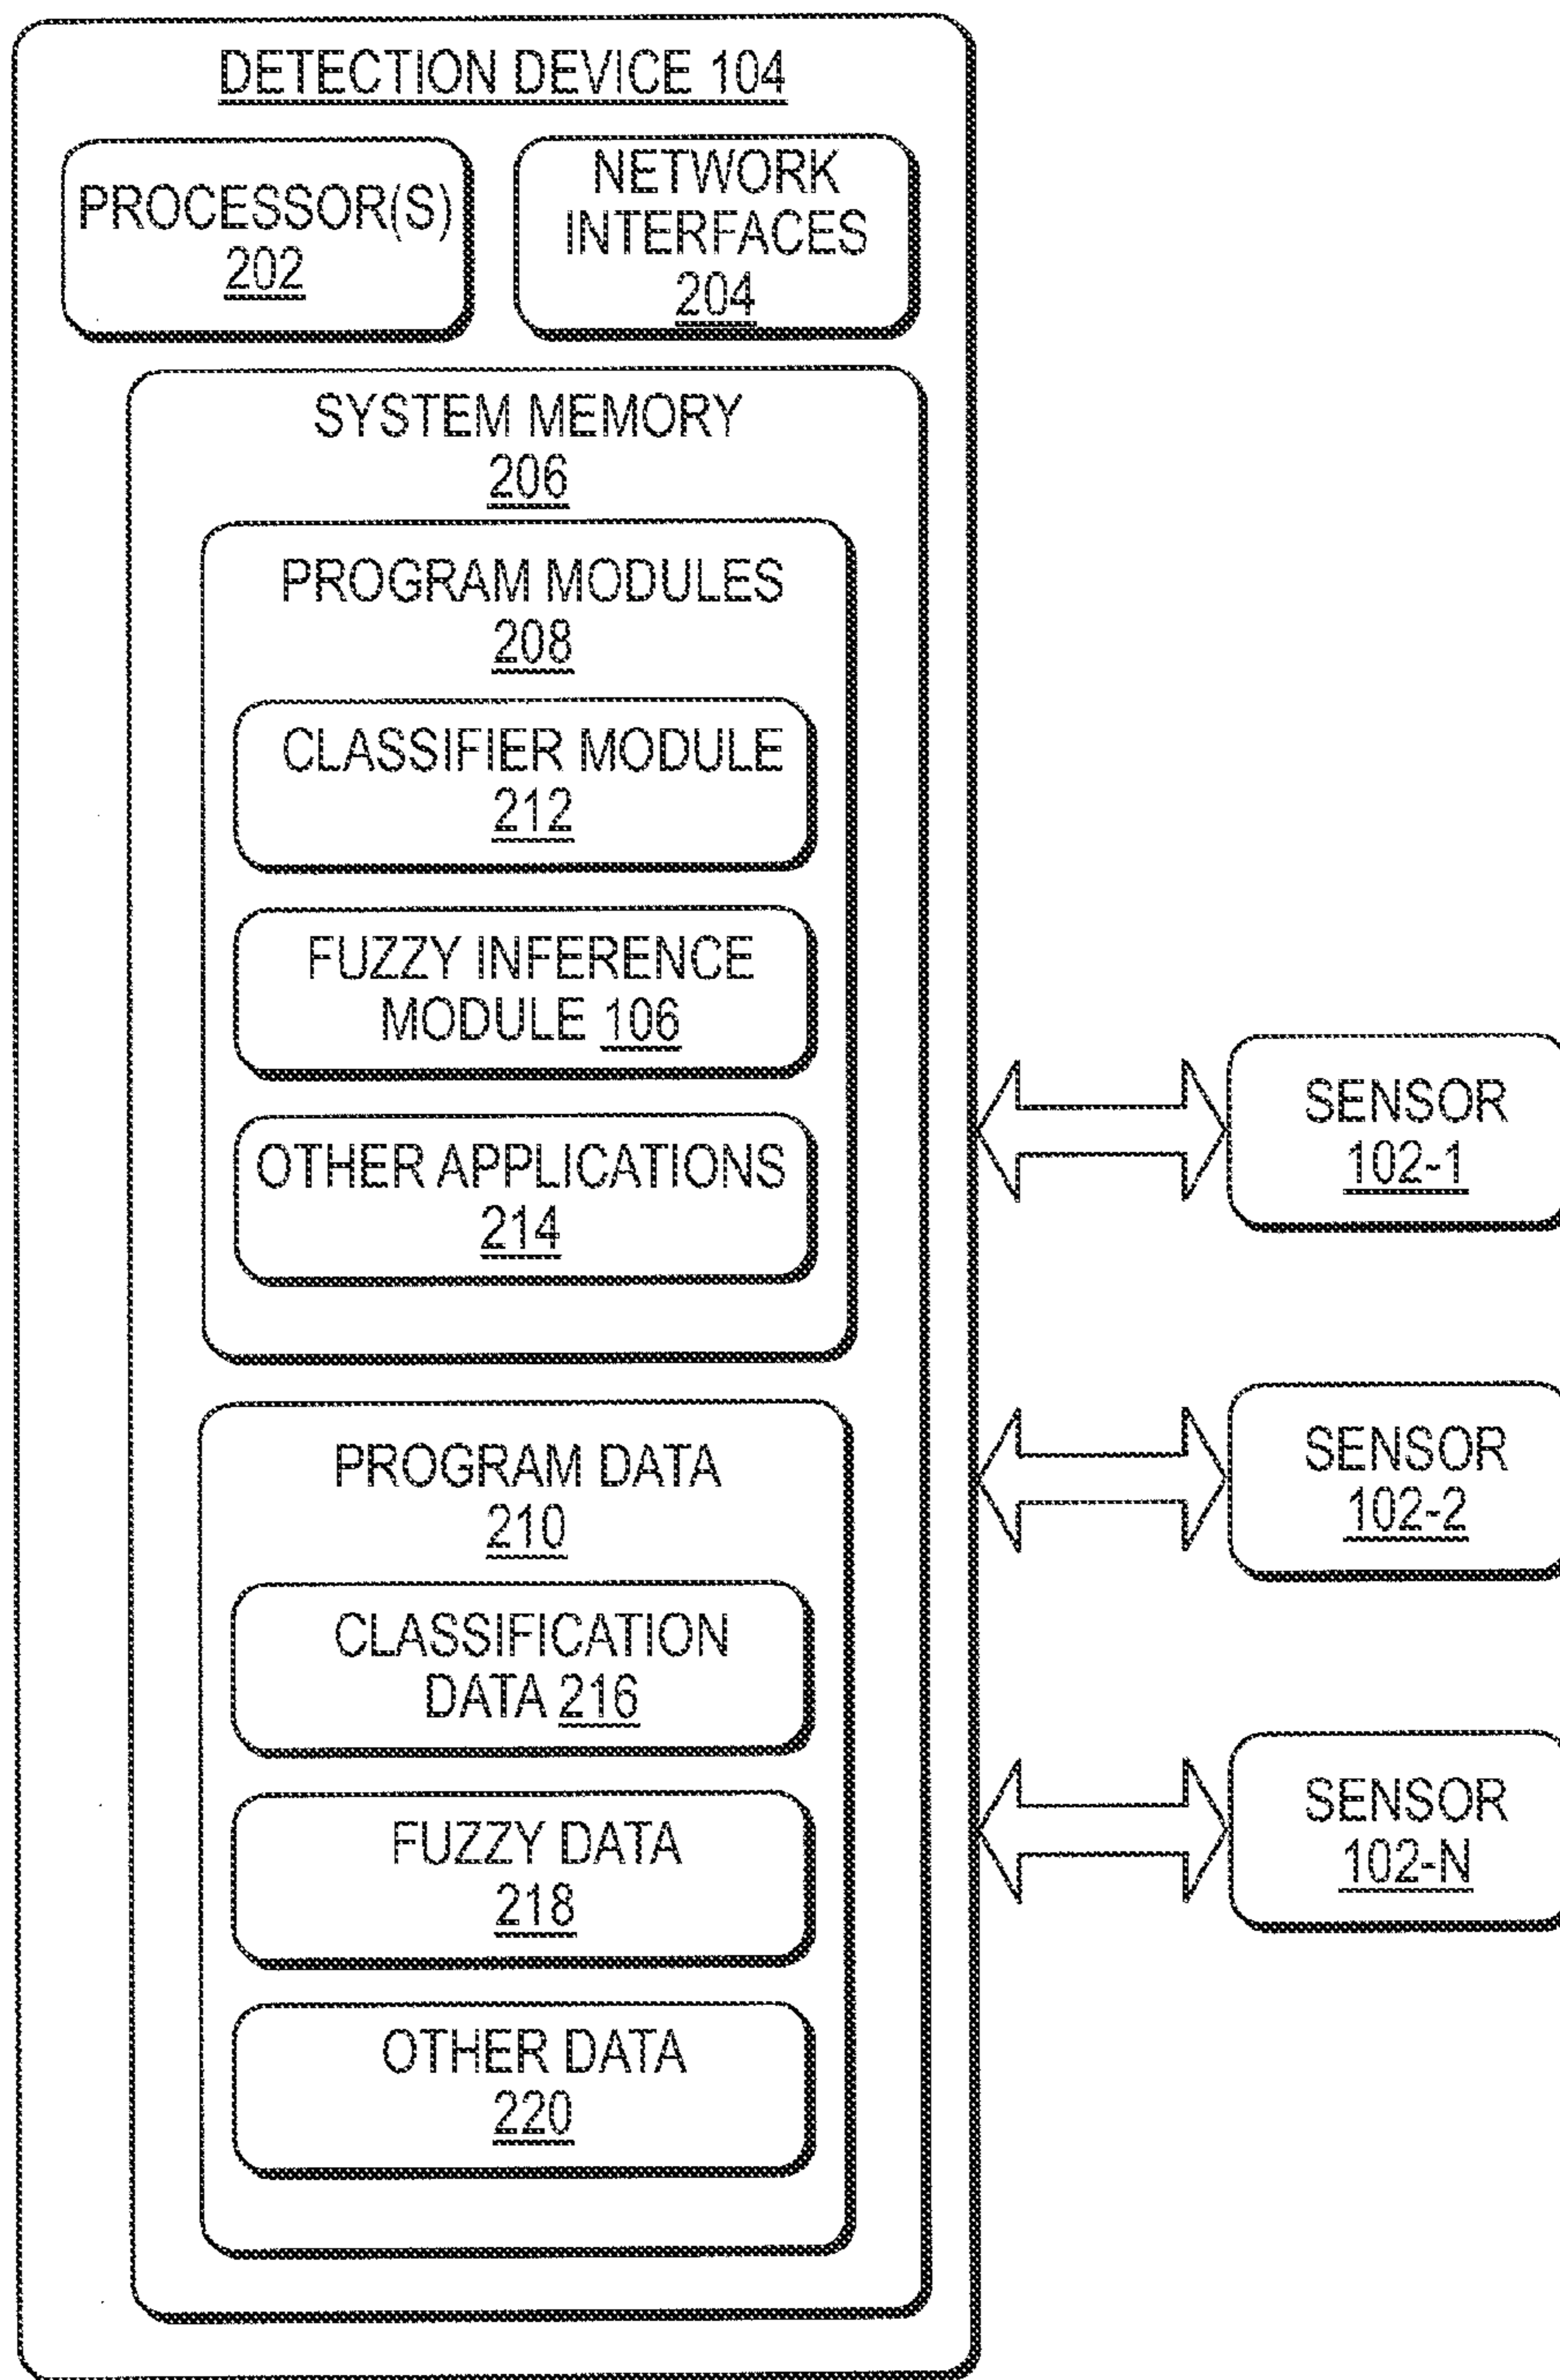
DETECTION DEVICE 104

PROCESSOR(S) 202

NETWORK INTERFACES 204

SYSTEM MEMORY 206

PROGRAM MODULES 208

CLASSIFIER MODULE 212

FUZZY INFERENCE MODULE 106

OTHER APPLICATIONS 214

PROGRAM DATA 210

CLASSIFICATION DATA 216

FUZZY DATA 218

OTHER DATA 220

SENSOR 102-1

SENSOR 102-2

SENSOR 102-N